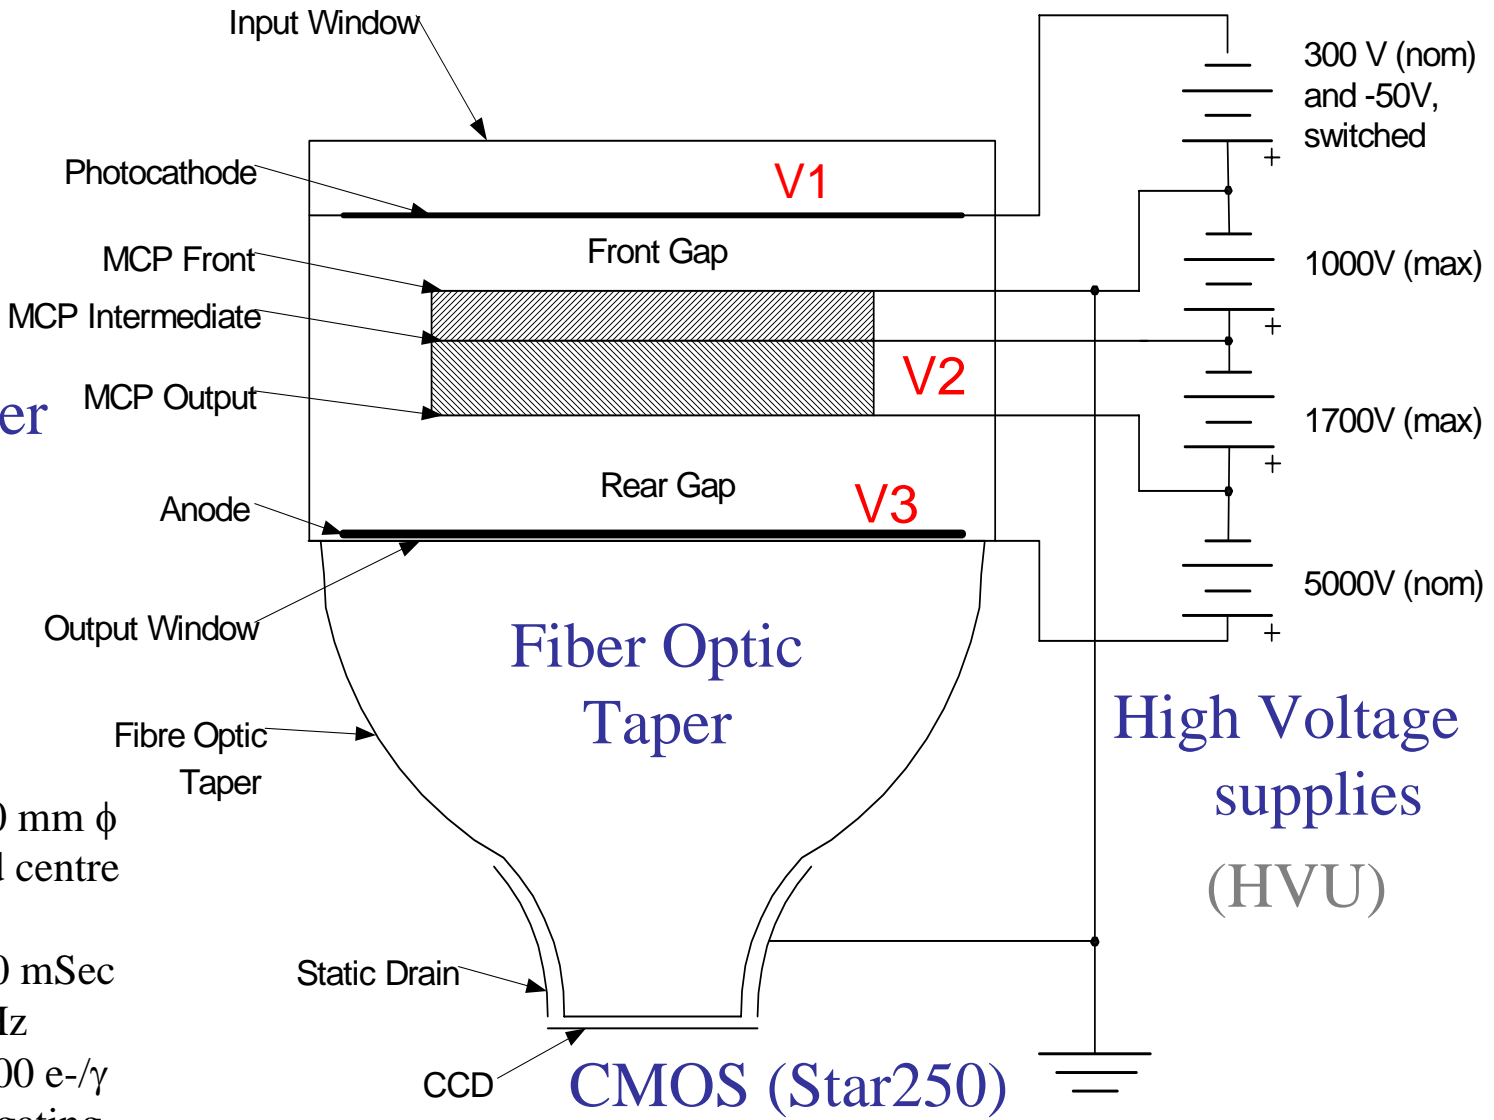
Input Window

300 V (nom) and -50V, switched

Photocathode

V1

Front Gap

MCP Front

1000V (max)

MCP Intermediate

V2

er

MCP Output

1700V (max)

Rear Gap

Anode

V3

Output Window

5000V (nom)

Fiber Optic Taper

Fibre Optic Taper

High Voltage supplies

(HVU)

0 mm ϕ
l centre

0 mSec
Iz
00 e-/γ
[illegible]

Static Drain

CCD

CMOS (Star250)